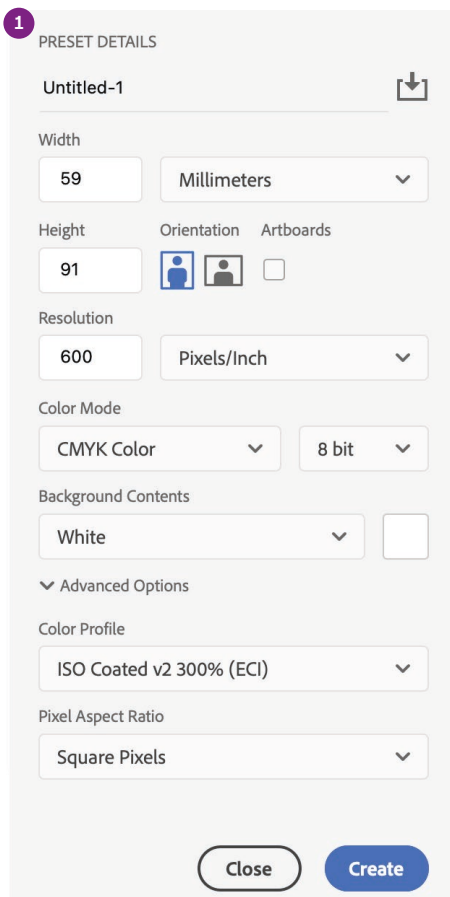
1

PRESET DETAILS

Untitled-1

Width

59

Millimeters

Height

Orientation

Artboards

91

Resolution

600

Pixels/Inch

Color Mode

CMYK Color

8 bit

Background Contents

White

Advanced Options

Color Profile

ISO Coated v2 300% (ECI)

Pixel Aspect Ratio

Square Pixels

Close

Create